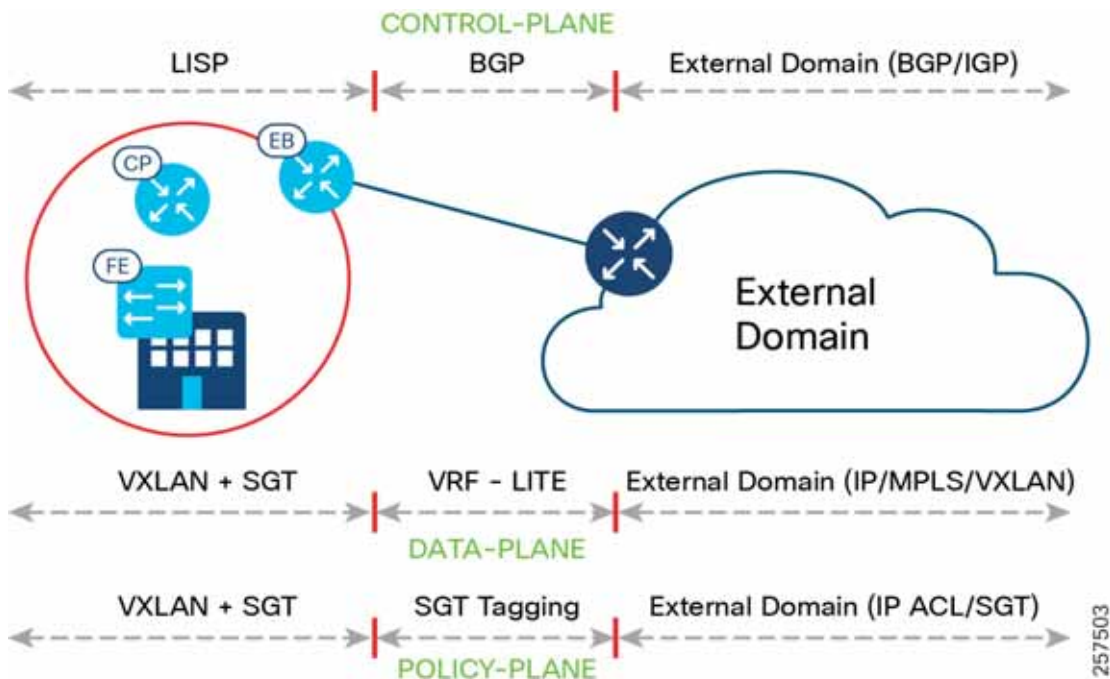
CONTROL-PLANE

LISP

BGP

External Domain (BGP/IGP)

EB

CP

FE

External Domain

VXLAN + SGT

VRF - LITE

External Domain (IP/MPLS/VXLAN)

DATA-PLANE

VXLAN + SGT

SGT Tagging

External Domain (IP ACL/SGT)

POLICY-PLANE

257503